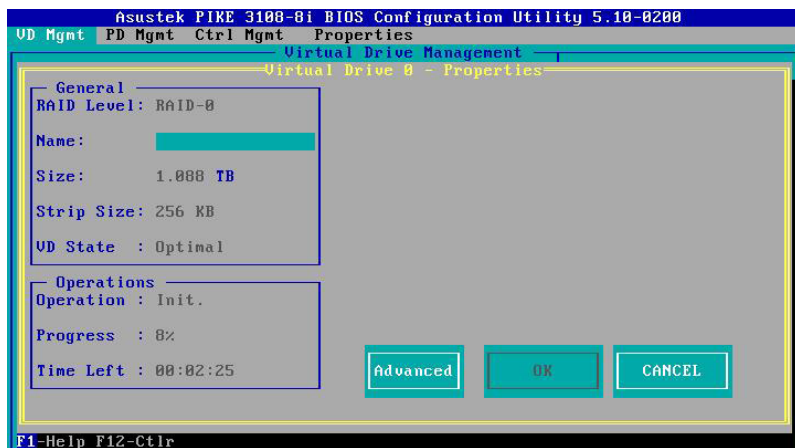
Asustek PIKE 3108-8i BIOS Configuration Utility 5.10-0200

VD Mgmt PD Mgmt Ctrl Mgmt Properties

Virtual Drive Management

Virtual Drive 0 - Properties

General
RAID Level: RAID-0

Name:

Size: 1.088 TB

Strip Size: 256 KB

VD State : Optimal

Operations
Operation : Init.

Progress : 8%

Time Left : 00:02:25

Advanced

OK

CANCEL

F1-Help F12-Ctlr